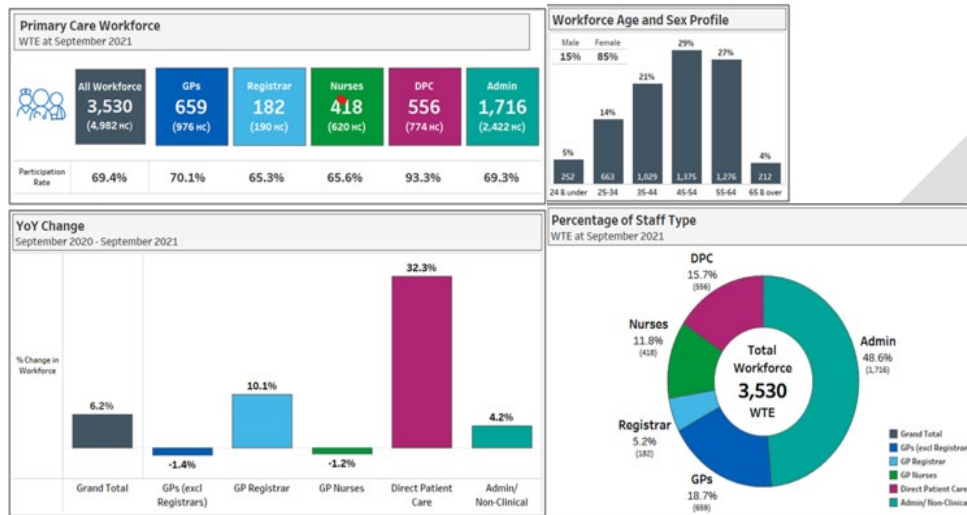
Primary Care Workforce
WTE at September 2021

| All Workforce | GPs | Registrar | Nurses | DPC | Admin |
|---|---|---|---|---|---|
| 3,530 (4,982 HC) | 659 (976 HC) | 182 (190 HC) | 418 (620 HC) | 556 (774 HC) | 1,716 (2,422 HC) |
| Participation Rate 69.4% | 70.1% | 65.3% | 65.6% | 93.3% | 69.3% |

Workforce Age and Sex Profile

Male 15%
Female 85%

| 24 & under | 25-34 | 35-44 | 45-54 | 55-64 | 65 & over |
|---|---|---|---|---|---|
| 5% | 14% | 21% | 29% | 27% | 4% |
| 252 | 663 | 1,029 | 1,375 | 1,276 | 212 |

YoY Change
September 2020 - September 2021

% Change in Workforce

| Grand Total | GPs (excl Registrars) | GP Registrar | GP Nurses | Direct Patient Care | Admin/ Non-Clinical |
|---|---|---|---|---|---|
| 6.2% | -1.4% | 10.1% | -1.2% | 32.3% | 4.2% |

Percentage of Staff Type
WTE at September 2021

DPC 15.7% (556)
Nurses 11.8% (418)
Registrar 5.2% (182)
GPs 18.7% (659)
Admin 48.6% (1,716)

Total Workforce 3,530 WTE

Grand Total
GPs (excl Registrar
GP Registrar
GP Nurses
Direct Patient Care
Admin/ Non-Clinica